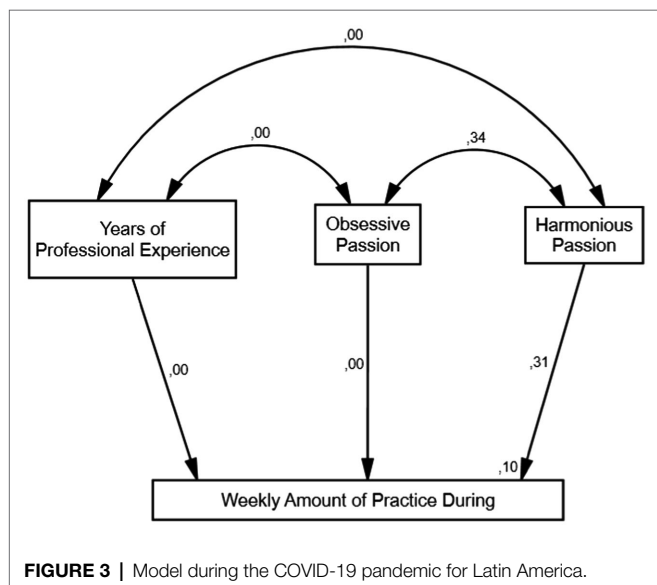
,00

,00

,34

Years of Professional Experience

Obsessive Passion

Harmonious Passion

,00

,00

,31

,10

Weekly Amount of Practice During

**FIGURE 3** | Model during the COVID-19 pandemic for Latin America.